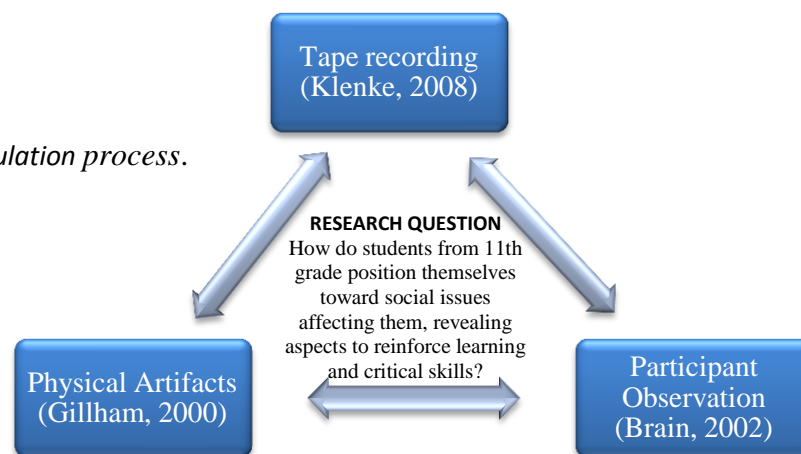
ulation process.

Tape recording (Klenke, 2008)

RESEARCH QUESTION
How do students from 11th grade position themselves toward social issues affecting them, revealing aspects to reinforce learning and critical skills?

Physical Artifacts (Gillham, 2000)

Participant Observation (Brain, 2002)